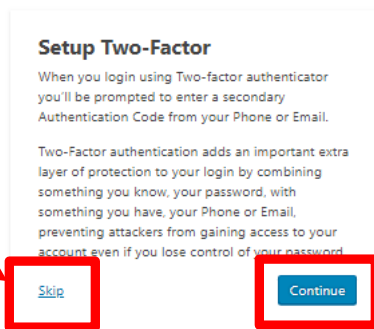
Setup Two-Factor

When you login using Two-factor authenticator you'll be prompted to enter a secondary Authentication Code from your Phone or Email.

Two-Factor authentication adds an important extra layer of protection to your login by combining something you know, your password, with something you have, your Phone or Email, preventing attackers from gaining access to your account even if you lose control of your password.

Skip

Continue